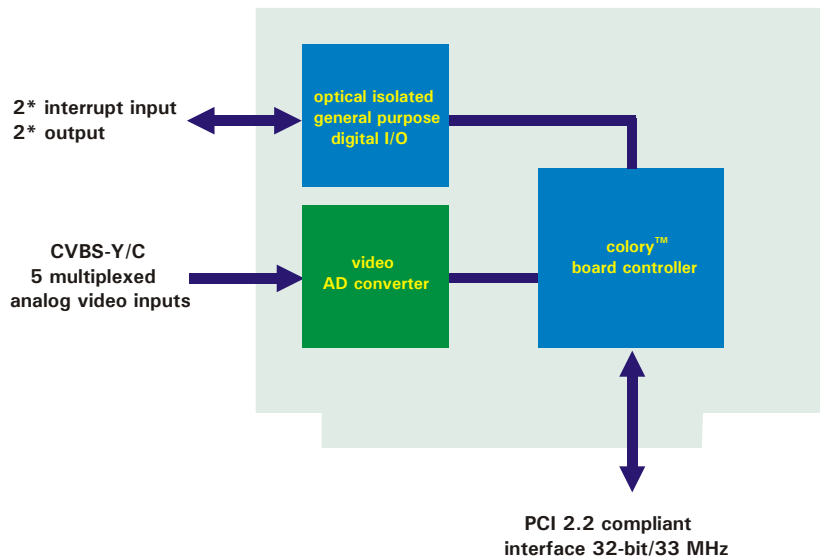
2* interrupt input
2* output

optical isolated
general purpose
digital I/O

CVBS-Y/C
5 multiplexed
analog video inputs

video
AD converter

colory™
board controller

PCI 2.2 compliant
interface 32-bit/33 MHz